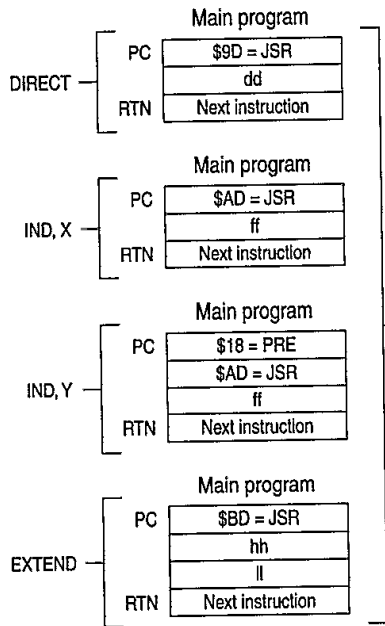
Main program

DIRECT

PC
$9D = JSR
dd
RTN
Next instruction

Main program

IND, X

PC
$AD = JSR
ff
RTN
Next instruction

Main program

IND, Y

PC
$18 = PRE
$AD = JSR
ff
RTN
Next instruction

Main program

EXTEND

PC
$BD = JSR
hh
ll
RTN
Next instruction